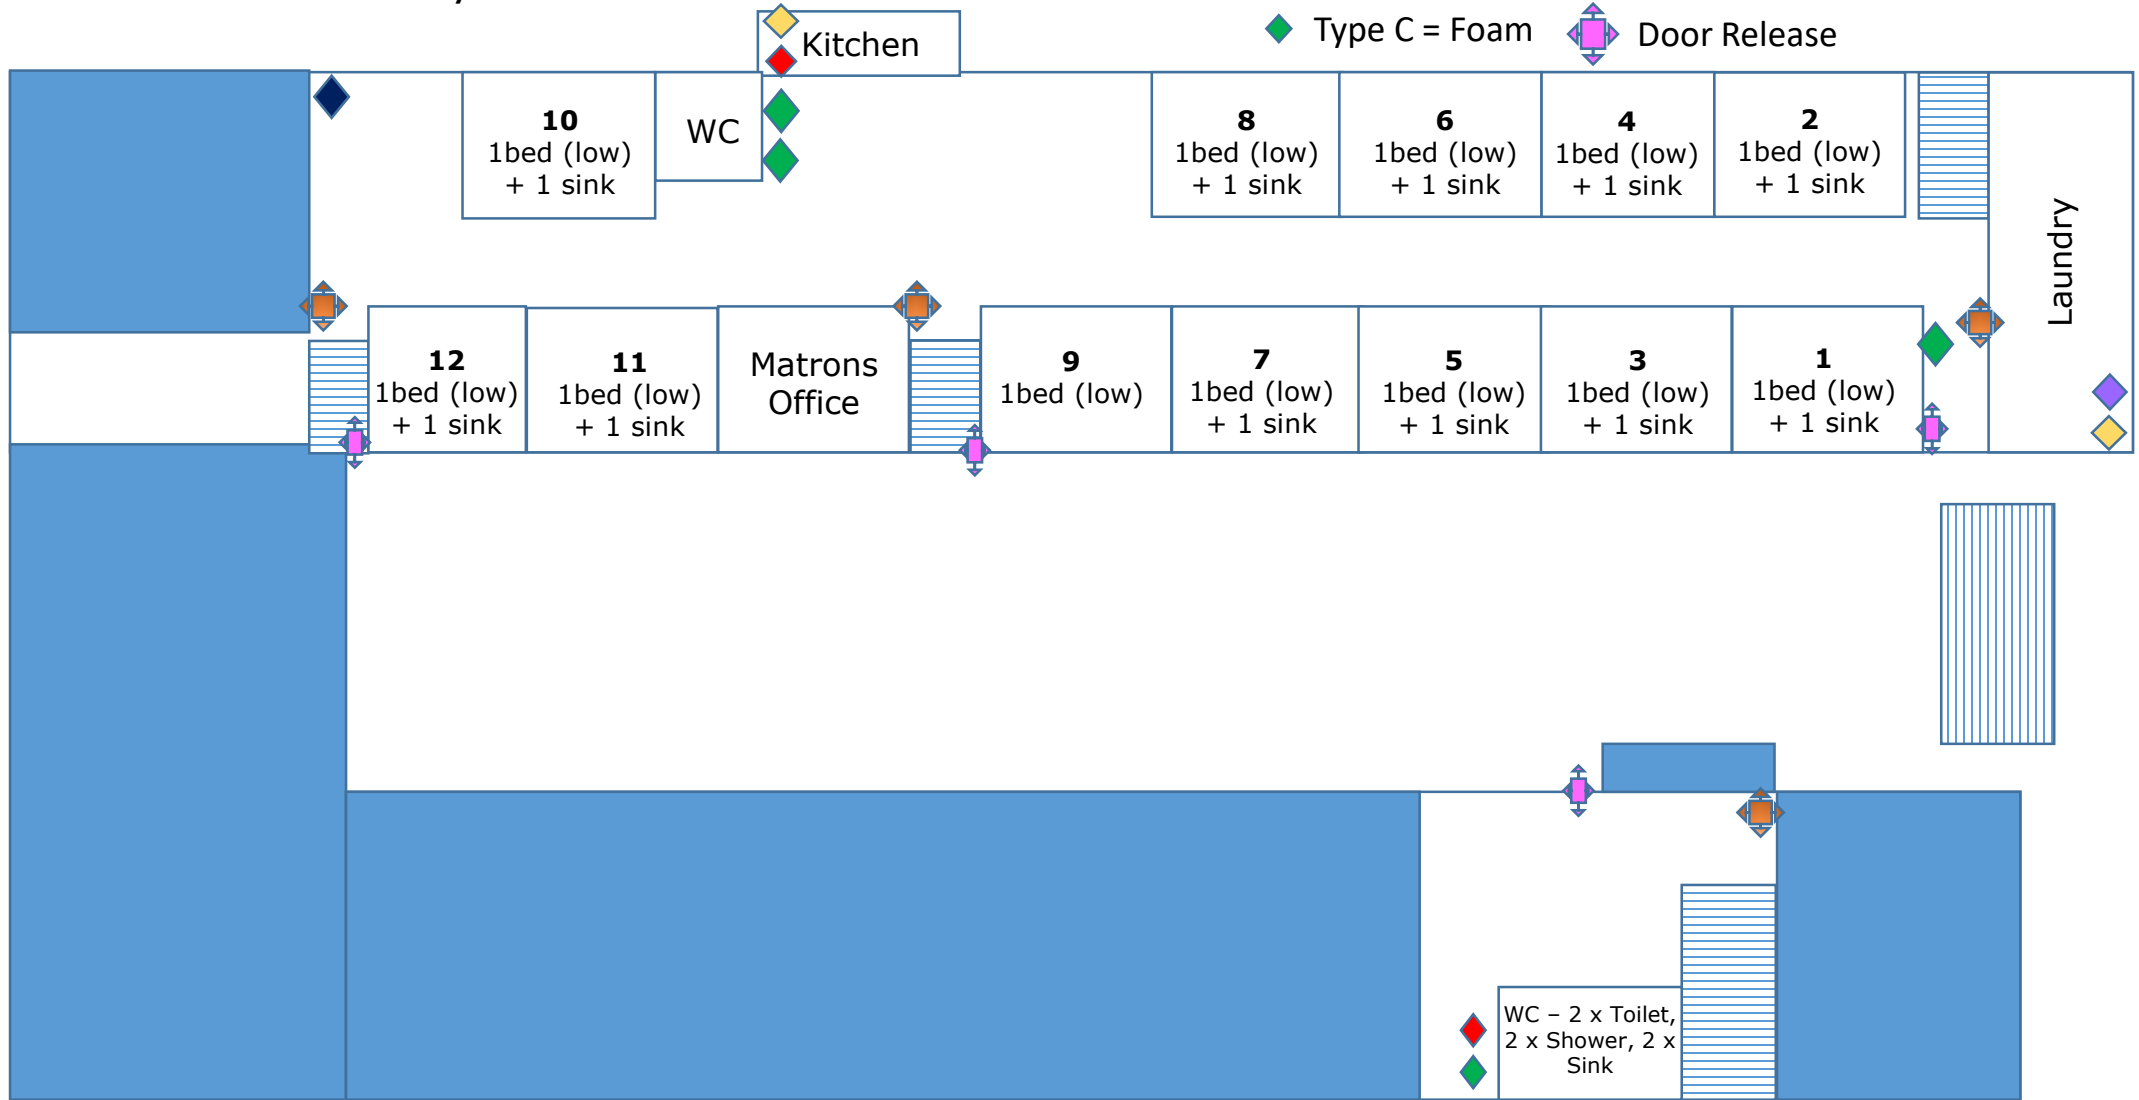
Kitchen

Type C = Foam

Door Release

10
1bed (low)
+ 1 sink

WC

8
1bed (low)
+ 1 sink

6
1bed (low)
+ 1 sink

4
1bed (low)
+ 1 sink

2
1bed (low)
+ 1 sink

Laundry

12
1bed (low)
+ 1 sink

11
1bed (low)
+ 1 sink

Matrons Office

9
1bed (low)

7
1bed (low)
+ 1 sink

5
1bed (low)
+ 1 sink

3
1bed (low)
+ 1 sink

1
1bed (low)
+ 1 sink

WC – 2 x Toilet, 2 x Shower, 2 x Sink